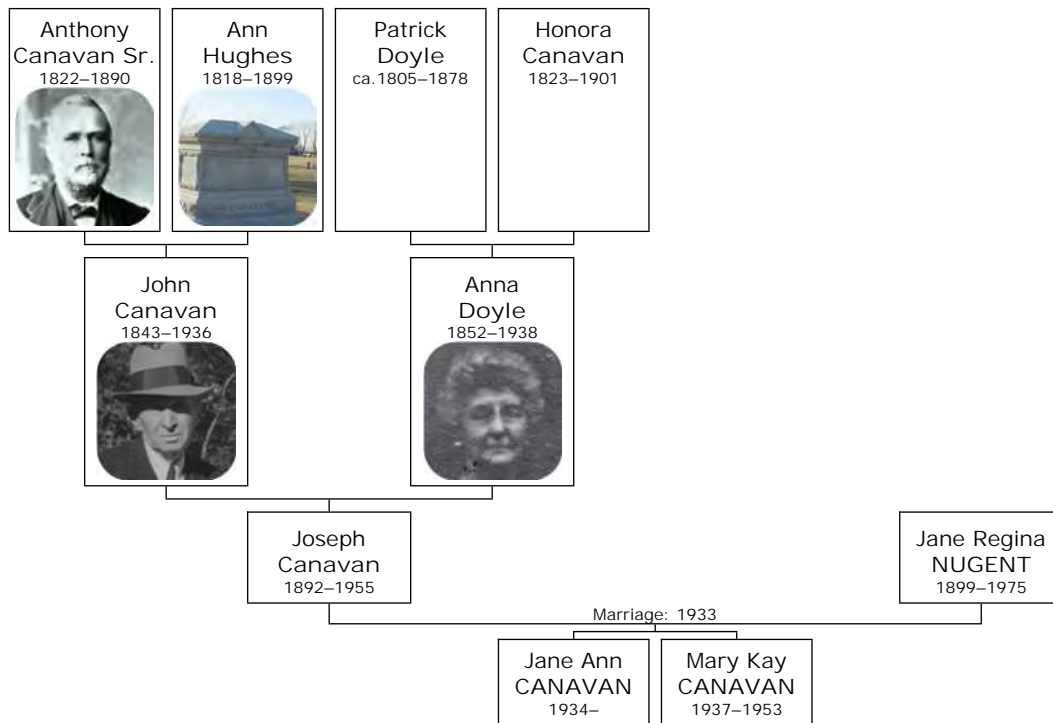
Anthony Canavan Sr.
1822–1890

Ann Hughes
1818–1899

Patrick Doyle
ca.1805–1878

Honora Canavan
1823–1901

John Canavan
1843–1936

Anna Doyle
1852–1938

Joseph Canavan
1892–1955

Jane Regina NUGENT
1899–1975

Marriage: 1933

Jane Ann CANAVAN
1934–

Mary Kay CANAVAN
1937–1953